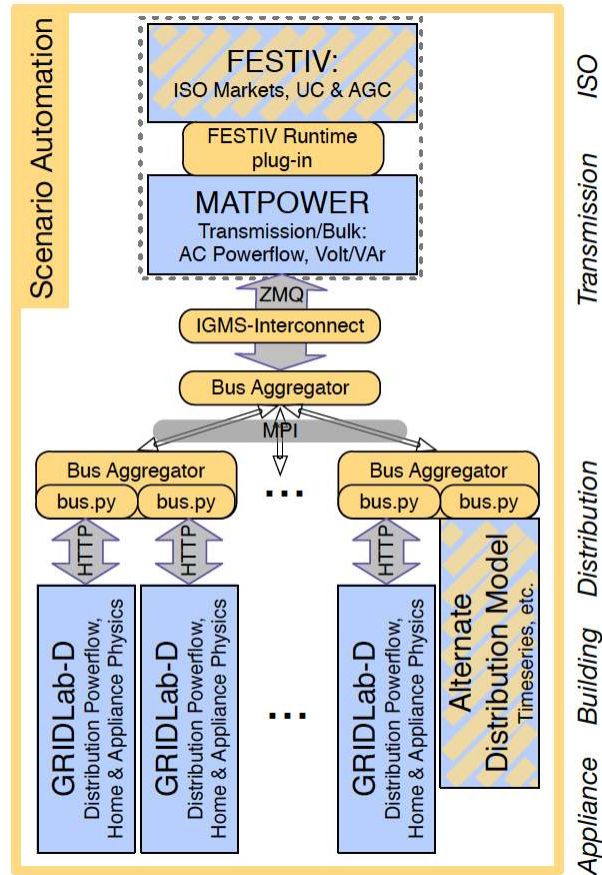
Scenario Automation

FESTIV:
ISO Markets, UC & AGC

FESTIV Runtime plug-in

MATPOWER
Transmission/Bulk:
AC Powerflow, Volt/VAr

ZMQ

IGMS-Interconnect

Bus Aggregator

MPI

Bus Aggregator
bus.py bus.py

...

Bus Aggregator
bus.py bus.py

HTTP

HTTP

HTTP

GRIDLab-D
Distribution Powerflow, Home & Appliance Physics

GRIDLab-D
Distribution Powerflow, Home & Appliance Physics

...

GRIDLab-D
Distribution Powerflow, Home & Appliance Physics

Alternate Distribution Model
Timeseries, etc.

ISO

Transmission

Distribution

Building

Appliance